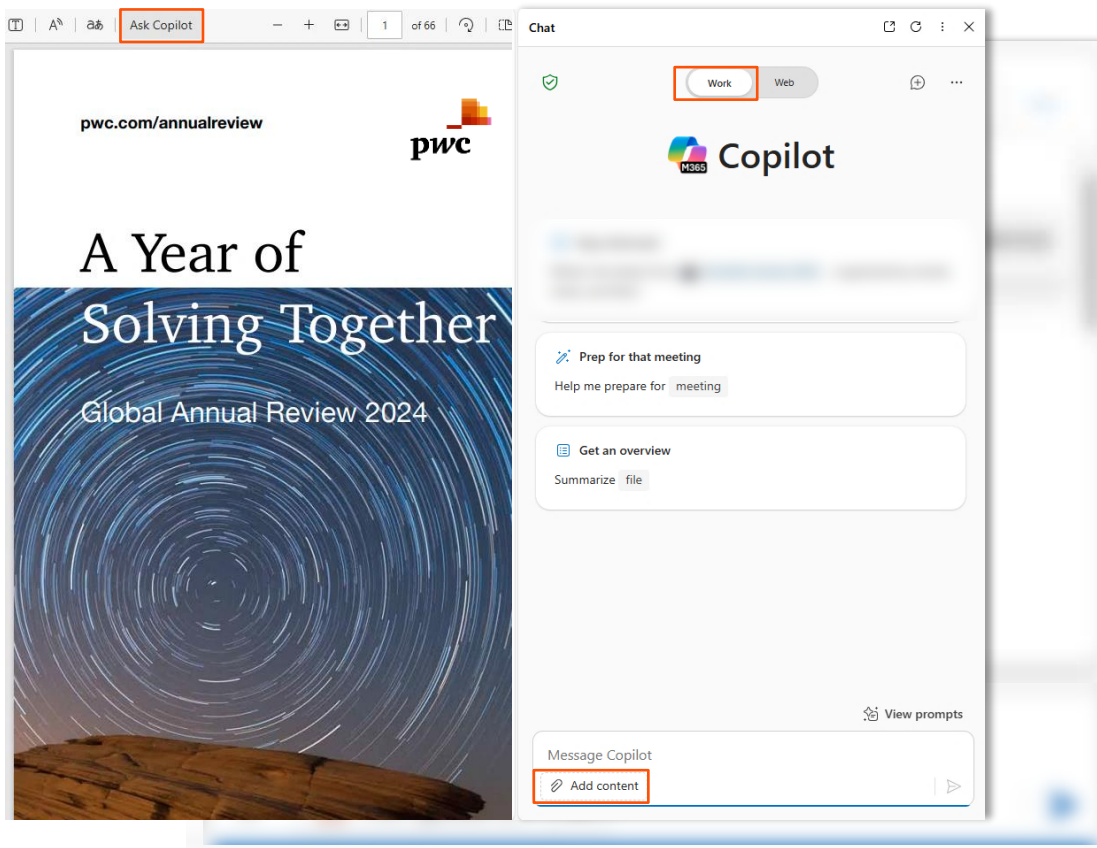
Ask Copilot

1 of 66

pwc.com/annualreview

pwc

A Year of Solving Together

Global Annual Review 2024

Chat

Work Web

M365 Copilot

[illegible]

Prep for that meeting

Help me prepare for meeting

Get an overview

Summarize file

View prompts

Message Copilot

Add content